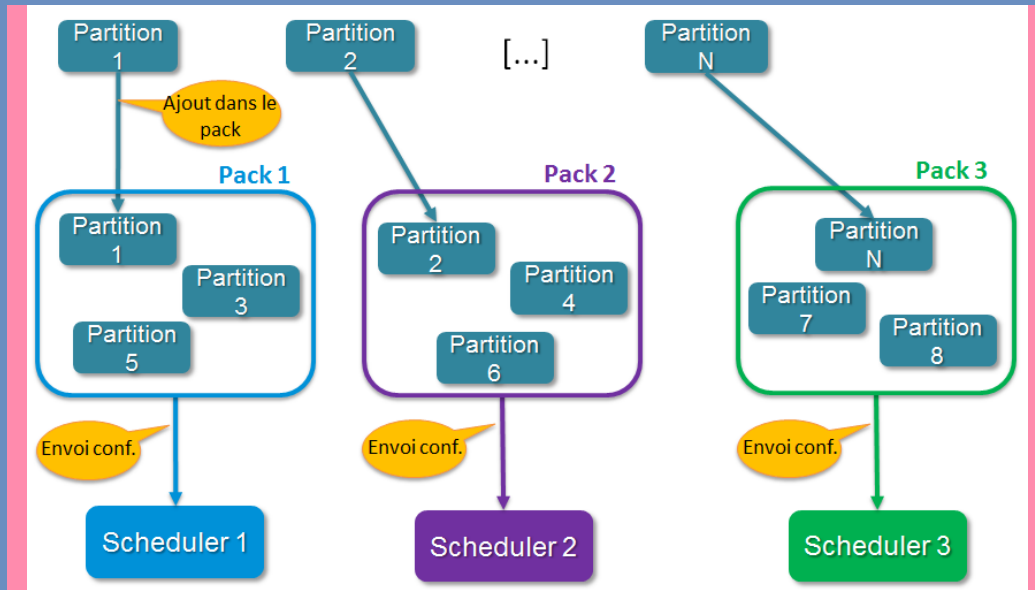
Partition 1

Partition 2

[...]

Partition N

Ajout dans le pack

Pack 1

Partition 1

Partition 3

Partition 5

Envoi conf.

Scheduler 1

Pack 2

Partition 2

Partition 4

Partition 6

Envoi conf.

Scheduler 2

Pack 3

Partition N

Partition 7

Partition 8

Envoi conf.

Scheduler 3